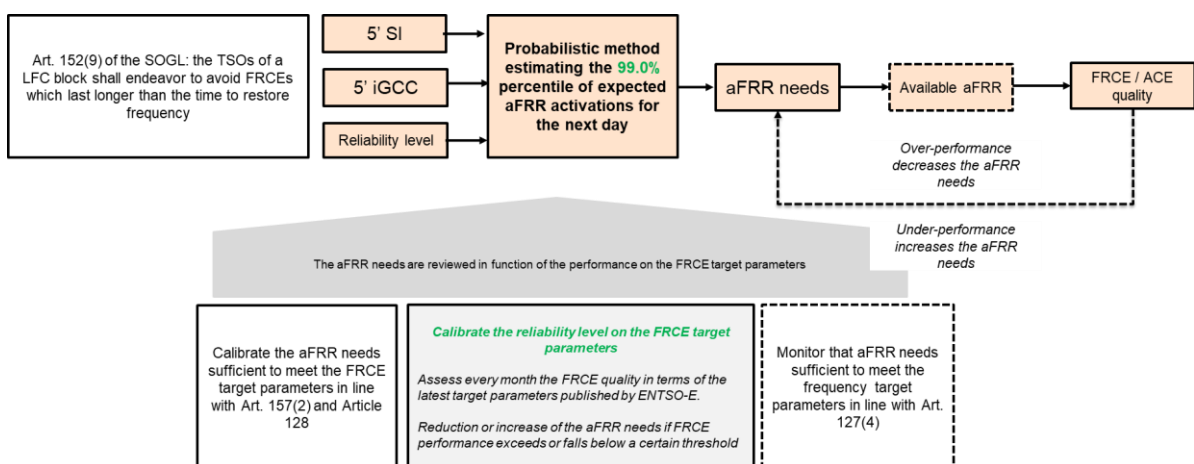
Art. 152(9) of the SOGL: the TSOs of a LFC block shall endeavor to avoid FRCEs which last longer than the time to restore frequency

5' SI

5' iGCC

Reliability level

Probabilistic method estimating the 99.0% percentile of expected aFRR activations for the next day

aFRR needs

Available aFRR

FRCE / ACE quality

Over-performance decreases the aFRR needs

Under-performance increases the aFRR needs

The aFRR needs are reviewed in function of the performance on the FRCE target parameters

Calibrate the aFRR needs sufficient to meet the FRCE target parameters in line with Art. 157(2) and Article 128

Calibrate the reliability level on the FRCE target parameters

Assess every month the FRCE quality in terms of the latest target parameters published by ENTSO-E.

Reduction or increase of the aFRR needs if FRCE performance exceeds or falls below a certain threshold

Monitor that aFRR needs sufficient to meet the frequency target parameters in line with Art. 127(4)